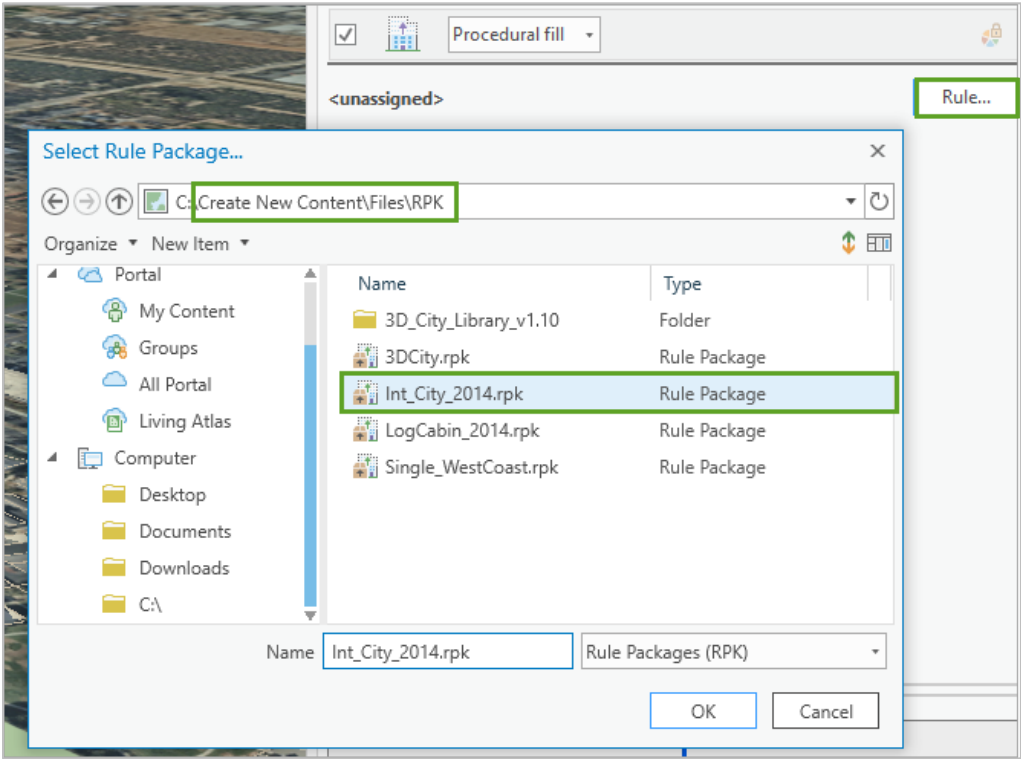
Procedural fill

<unassigned>

Rule...

Select Rule Package...

C:\Create New Content\Files\RPK

Organize ▾ New Item ▾

Portal
My Content
Groups
All Portal
Living Atlas
Computer
Desktop
Documents
Downloads
C:\

| Name | Type |
|---|---|
| 3D_City_Library_v1.10 | Folder |
| 3DCity.rpk | Rule Package |
| Int_City_2014.rpk | Rule Package |
| LogCabin_2014.rpk | Rule Package |
| Single_WestCoast.rpk | Rule Package |

Name Int_City_2014.rpk

Rule Packages (RPK)

OK

Cancel